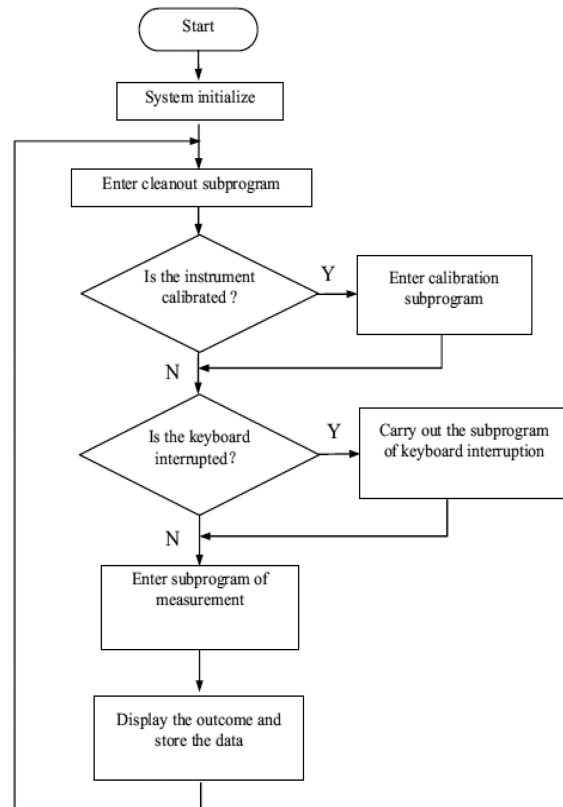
Start

System initialize

Enter cleanout subprogram

Is the instrument calibrated ?

Y

Enter calibration subprogram

N

Is the keyboard interrupted?

Y

Carry out the subprogram of keyboard interruption

N

Enter subprogram of measurement

Display the outcome and store the data